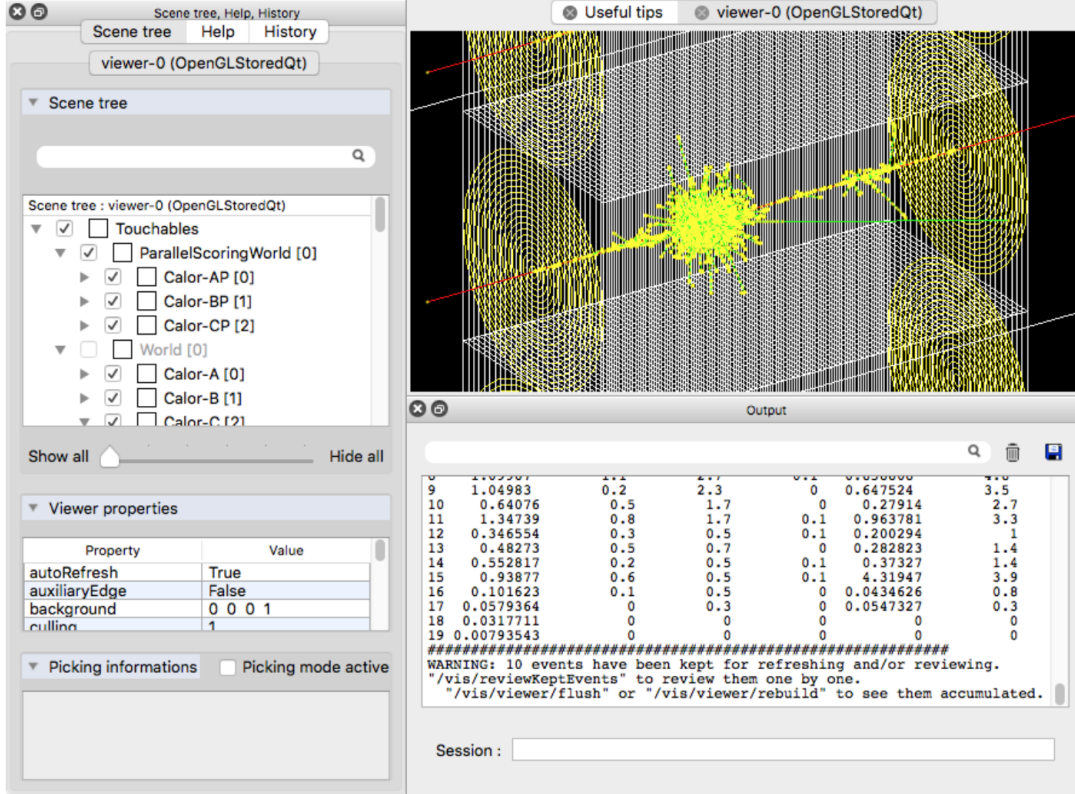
Scene tree, Help, History

Scene tree | Help | History

viewer-0 (OpenGLStoredQt)

Scene tree

Scene tree : viewer-0 (OpenGLStoredQt)

Touchables
ParallelScoringWorld [0]
Calor-AP [0]
Calor-BP [1]
Calor-CP [2]
World [0]
Calor-A [0]
Calor-B [1]
Calor-C [2]

Show all | Hide all

Viewer properties

| Property | Value |
|---|---|
| autoRefresh | True |
| auxiliaryEdge | False |
| background | 0 0 0 1 |
| culling | 1 |

Picking informations | Picking mode active

Useful tips | viewer-0 (OpenGLStoredQt)

Output

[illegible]
9 1.04983 0.2 2.3 0 0.647524 3.5
10 0.64076 0.5 1.7 0 0.27914 2.7
11 1.34739 0.8 1.7 0.1 0.963781 3.3
12 0.346554 0.3 0.5 0.1 0.200294 1
13 0.48273 0.5 0.7 0 0.282823 1.4
14 0.552817 0.2 0.5 0.1 0.37327 1.4
15 0.93877 0.6 0.5 0.1 4.31947 3.9
16 0.101623 0.1 0.5 0 0.0434626 0.8
17 0.0579364 0 0.3 0 0.0547327 0.3
18 0.0317711 0 0 0 0 0
19 0.00793543 0 0 0 0 0
##################################################
WARNING: 10 events have been kept for refreshing and/or reviewing.
"/vis/reviewKeptEvents" to review them one by one.
"/vis/viewer/flush" or "/vis/viewer/rebuild" to see them accumulated.

Session :